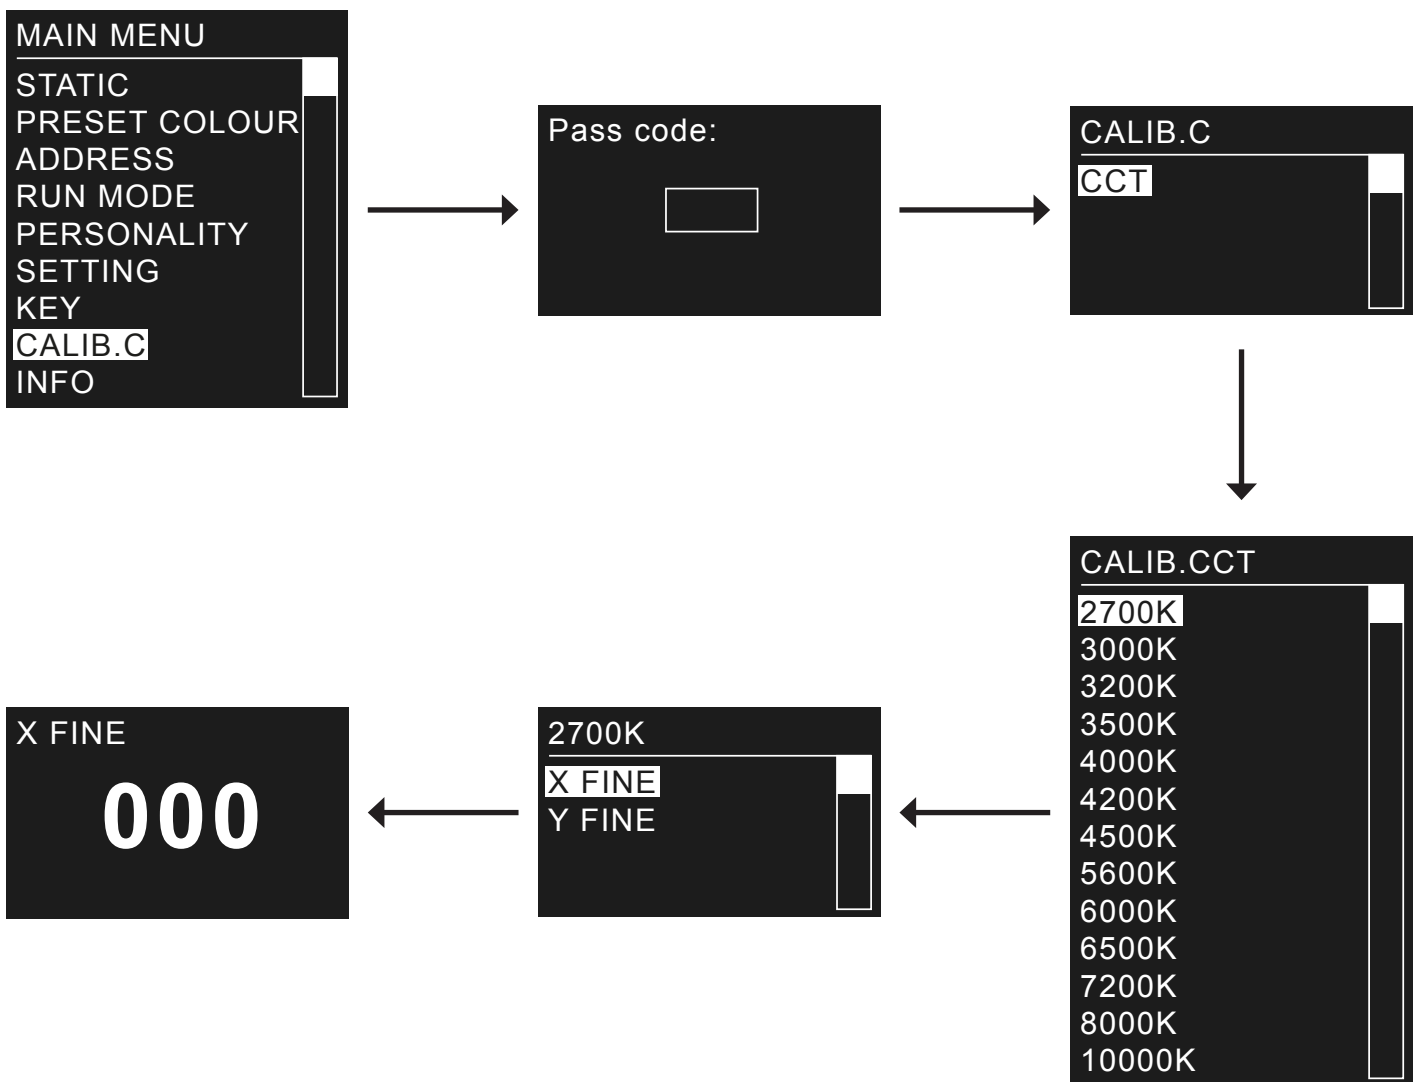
MAIN MENU
STATIC
PRESET COLOUR
ADDRESS
RUN MODE
PERSONALITY
SETTING
KEY
CALIB.C
INFO

Pass code:

CALIB.C
CCT

CALIB.CCT
2700K
3000K
3200K
3500K
4000K
4200K
4500K
5600K
6000K
6500K
7200K
8000K
10000K

2700K
X FINE
Y FINE

X FINE
000